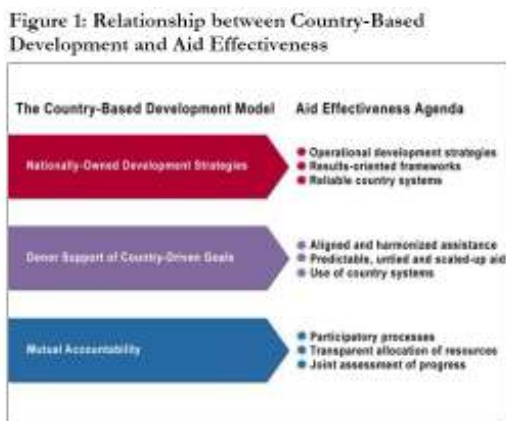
Figure 1: Relationship between Country-Based Development and Aid Effectiveness

The Country-Based Development Model

Aid Effectiveness Agenda

Nationally-Owned Development Strategies

- Operational development strategies
- Results-oriented frameworks
- Reliable country systems

Donor Support of Country-Driven Goals

- Aligned and harmonized assistance
- Predictable, untied and scaled-up aid
- Use of country systems

Mutual Accountability

- Participatory processes
- Transparent allocation of resources
- Joint assessment of progress